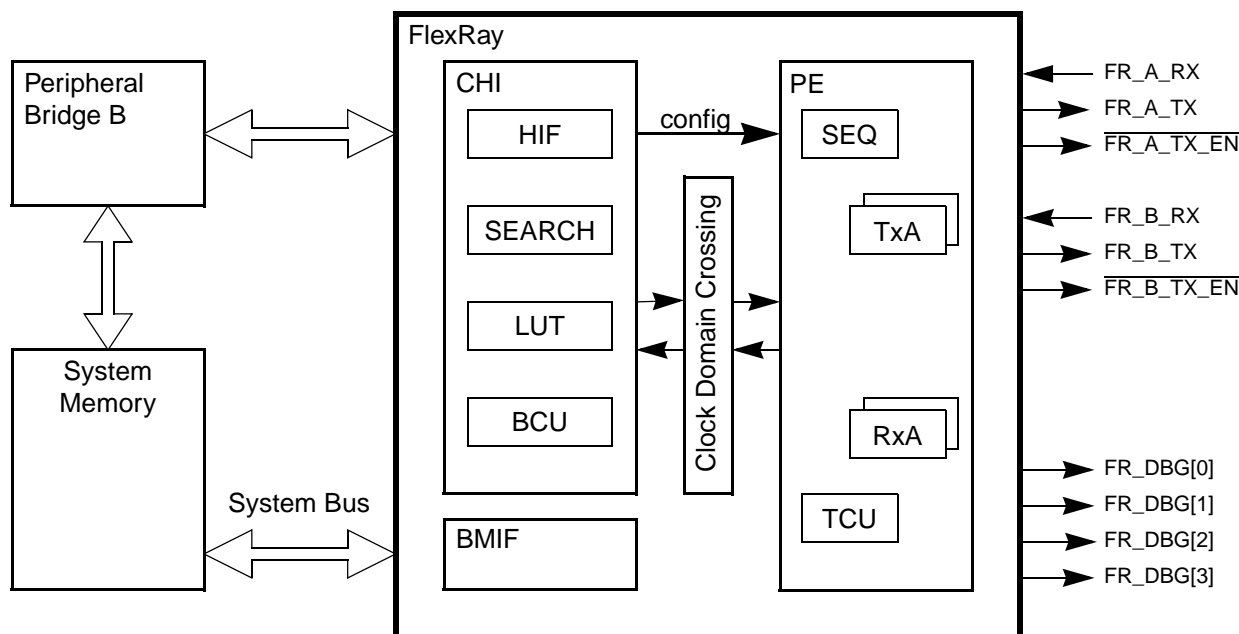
Peripheral Bridge B

System Memory

System Bus

FlexRay

CHI

HIF

SEARCH

LUT

BCU

BMIF

config

Clock Domain Crossing

PE

SEQ

TxA

RxA

TCU

FR_A_RX

FR_A_TX

$\overline{FR\_A\_TX\_EN}$

FR_B_RX

FR_B_TX

$\overline{FR\_B\_TX\_EN}$

FR_DBG[0]

FR_DBG[1]

FR_DBG[2]

FR_DBG[3]